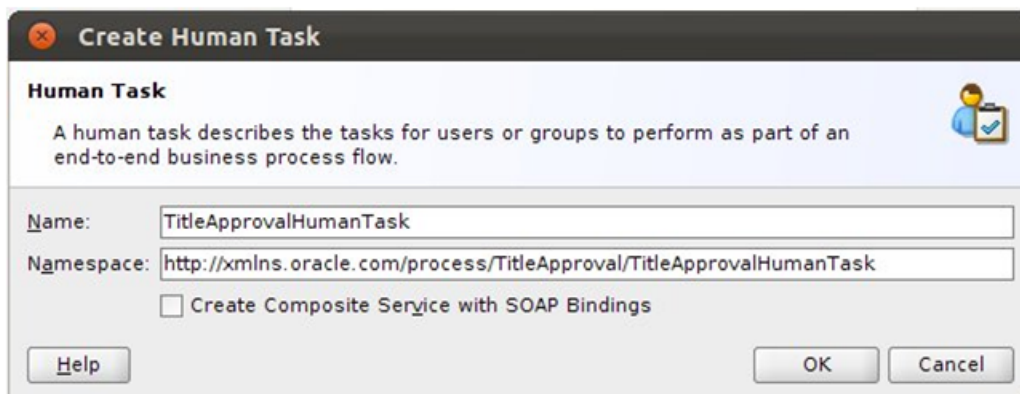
Create Human Task

Human Task

A human task describes the tasks for users or groups to perform as part of an end-to-end business process flow.

Name: TitleApprovalHumanTask

Namespace: http://xmlns.oracle.com/process/TitleApproval/TitleApprovalHumanTask

Create Composite Service with SOAP Bindings

Help

OK

Cancel